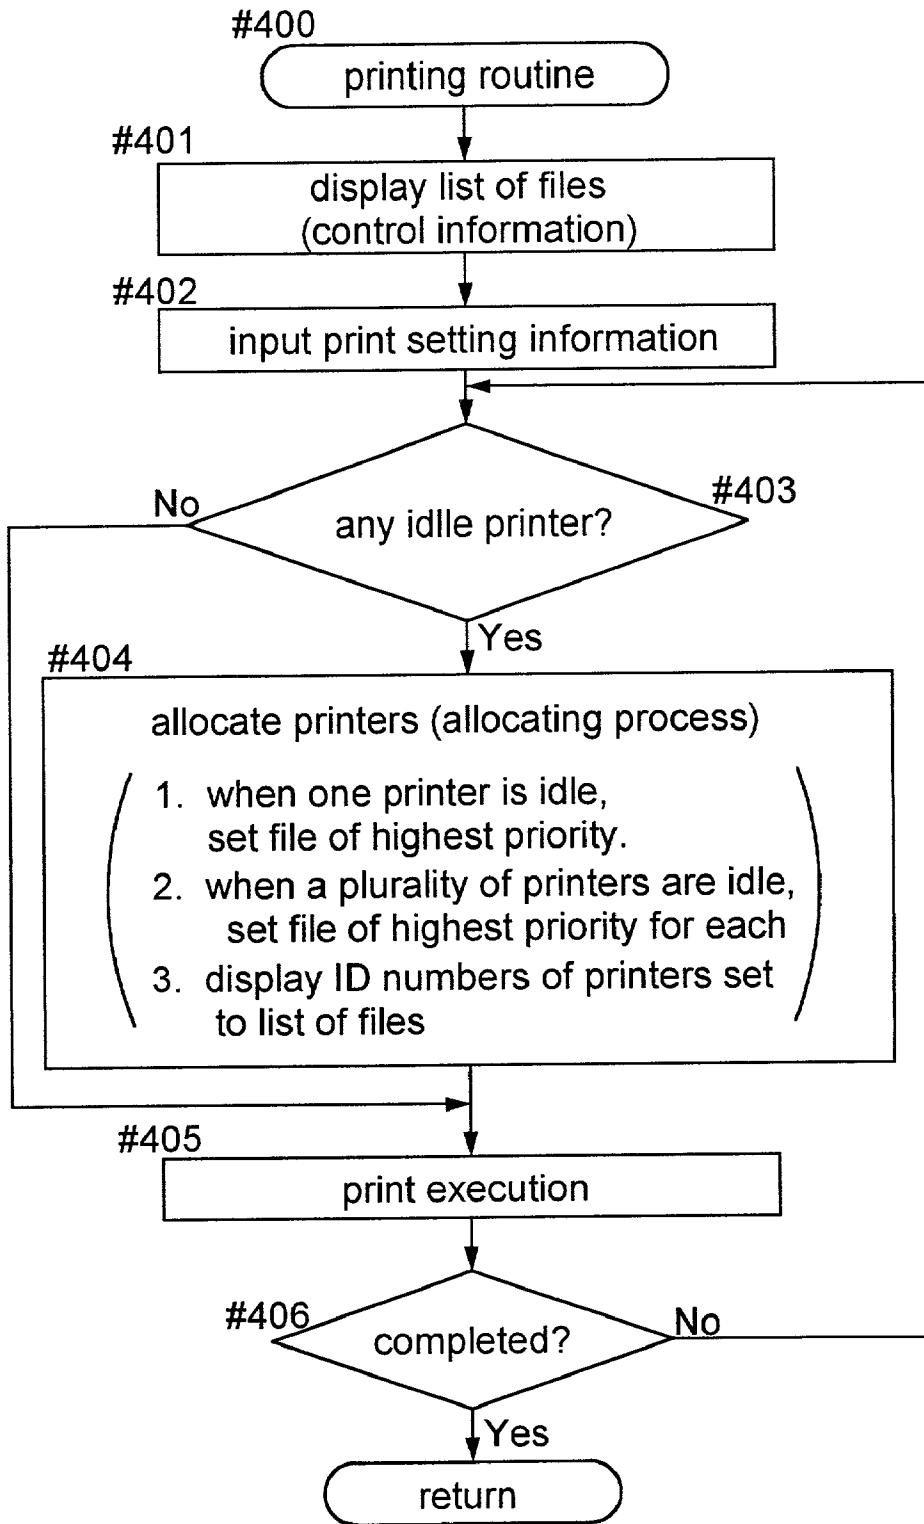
#400
printing routine

#401
display list of files (control information)

#402
input print setting information

No
#403
any idlle printer?

Yes

#404
allocate printers (allocating process)

1. when one printer is idle, set file of highest priority.
2. when a plurality of printers are idle, set file of highest priority for each
3. display ID numbers of printers set to list of files

#405
print execution

#406
completed?
No

Yes
return